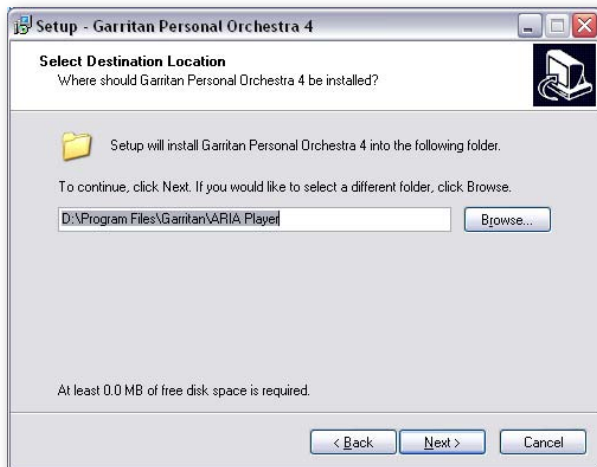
Setup - Garritan Personal Orchestra 4

Select Destination Location
Where should Garritan Personal Orchestra 4 be installed?

Setup will install Garritan Personal Orchestra 4 into the following folder.

To continue, click Next. If you would like to select a different folder, click Browse.

D:\Program Files\Garritan\ARIA Player

Browse...

At least 0.0 MB of free disk space is required.

< Back

Next >

Cancel